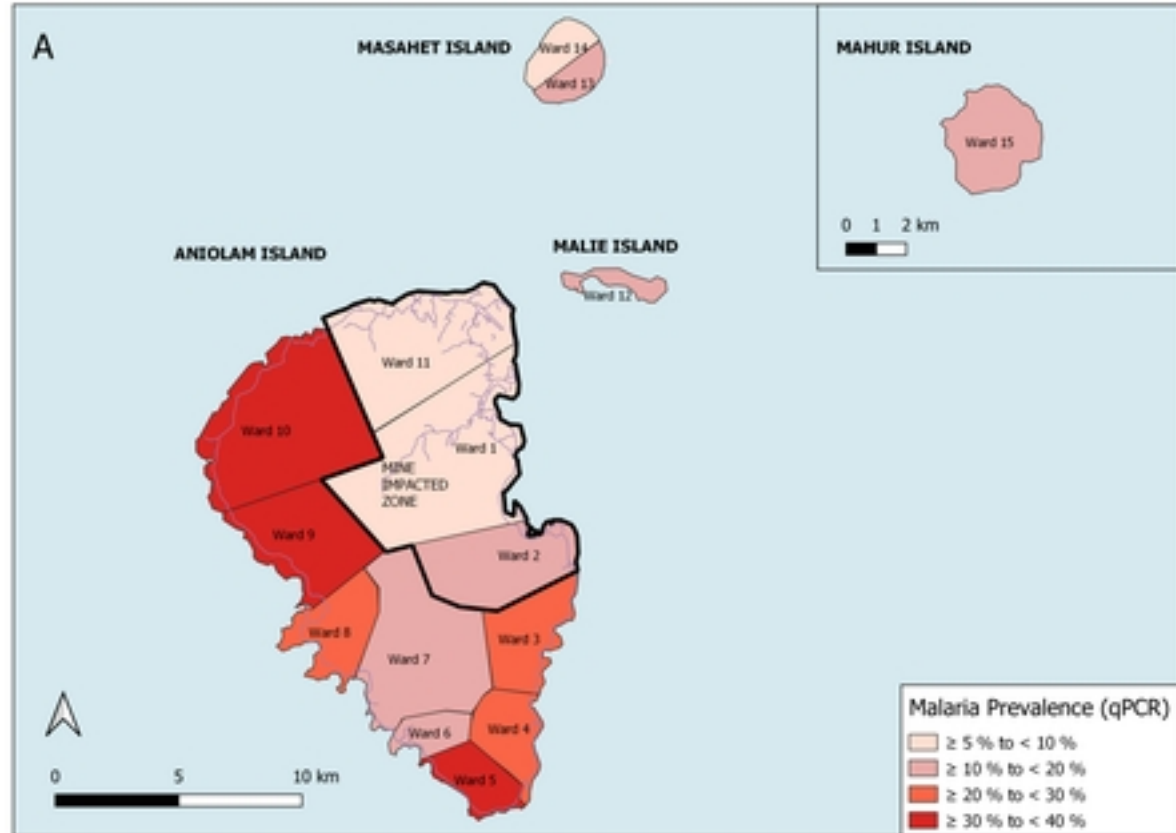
A

MASAHET ISLAND

Ward 14

Ward 13

MAHUR ISLAND

Ward 15

0 1 2 km

ANIOLAM ISLAND

MALIE ISLAND

Ward 12

Ward 11

Ward 10

Ward 1

MINE IMPACTED ZONE

Ward 9

Ward 2

Ward 8

Ward 7

Ward 3

Ward 6

Ward 4

Ward 5

0 5 10 km

Malaria Prevalence (qPCR)

≥ 5 % to < 10 %

≥ 10 % to < 20 %

≥ 20 % to < 30 %

≥ 30 % to < 40 %